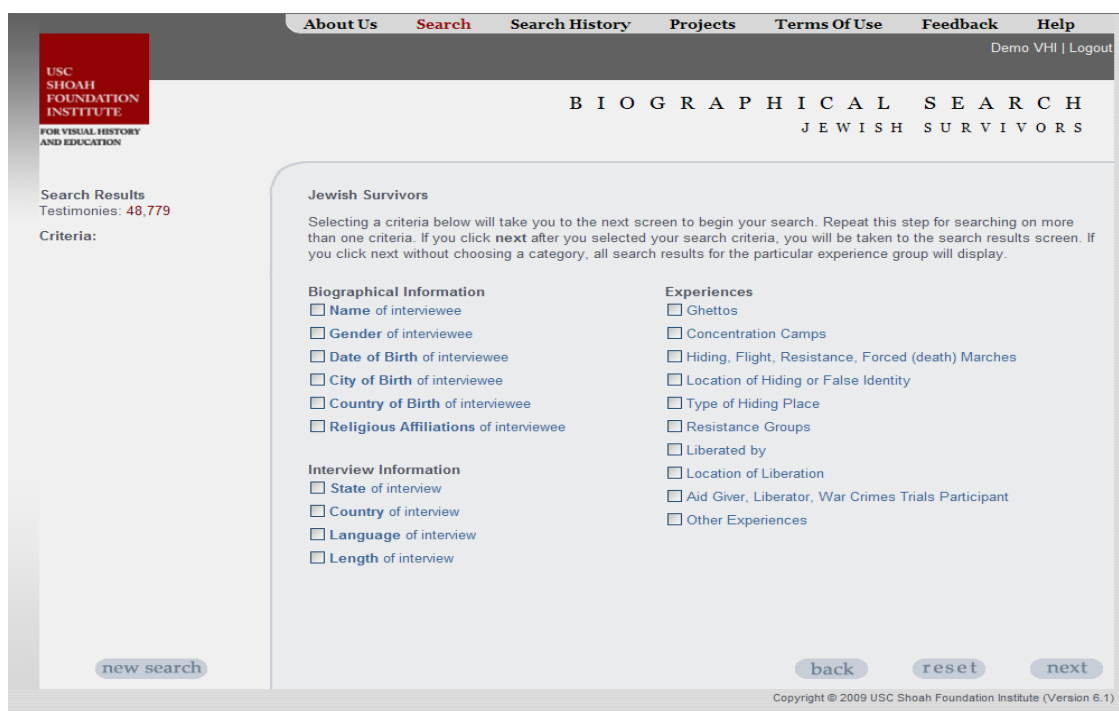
About Us Search Search History Projects Terms Of Use Feedback Help

Demo VHI | Logout

USC SHOAH FOUNDATION INSTITUTE

FOR VISUAL HISTORY AND EDUCATION

BIOGRAPHICAL SEARCH
JEWISH SURVIVORS

Search Results
Testimonies: 48,779

Criteria:

Jewish Survivors

Selecting a criteria below will take you to the next screen to begin your search. Repeat this step for searching on more than one criteria. If you click **next** after you selected your search criteria, you will be taken to the search results screen. If you click next without choosing a category, all search results for the particular experience group will display.

Biographical Information
Name of interviewee
Gender of interviewee
Date of Birth of interviewee
City of Birth of interviewee
Country of Birth of interviewee
Religious Affiliations of interviewee

Interview Information
State of interview
Country of interview
Language of interview
Length of interview

Experiences
Ghettos
Concentration Camps
Hiding, Flight, Resistance, Forced (death) Marches
Location of Hiding or False Identity
Type of Hiding Place
Resistance Groups
Liberated by
Location of Liberation
Aid Giver, Liberator, War Crimes Trials Participant
Other Experiences

new search

back reset next

Copyright © 2009 USC Shoah Foundation Institute (Version 6.1)